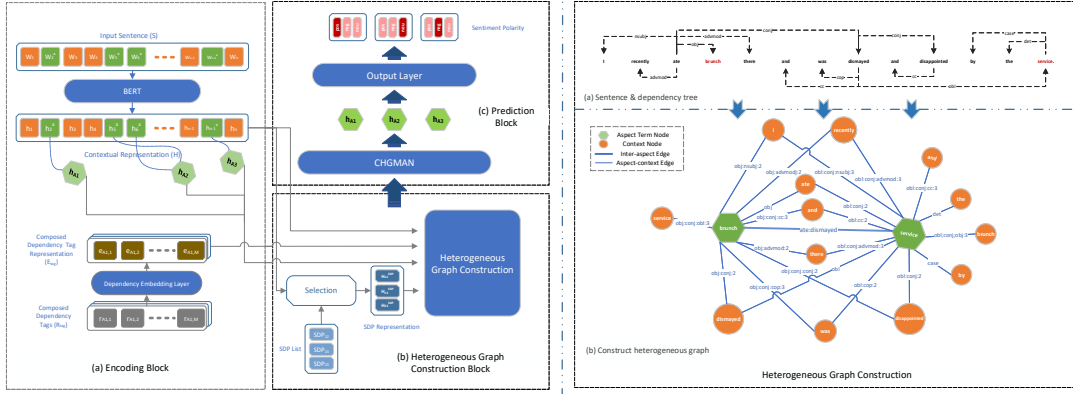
Input Sentence (S)

$w_1$ $w_2^a$ $w_3$ $w_4$ $w_5^a$ $w_6^a$ $w_{n-1}$ $w_{n-1}^a$ $w_n$

BERT

$h_1$ $h_2^a$ $h_3$ $h_4$ $h_5^a$ $h_6^a$ $h_{n-1}$ $h_{n-1}^a$ $h_n$

Contextual Representation (H)

$h_{A1}$ $h_{A2}$ $h_{A3}$

Composed Dependency Tag Representation ($E_{tag}$)

$e_{R_{A},1}$ $e_{R_{A},2}$ $e_{R_{A},M}$

Dependency Embedding Layer

Composed Dependency Tags ($R_{tag}$)

$r_{A1,1}$ $r_{A1,2}$ $r_{A1,M}$

(a) Encoding Block

Sentiment Polarity

Output Layer

$h_{A1}$ $h_{A2}$ $h_{A3}$

CHGMAN

(c) Prediction Block

Heterogeneous Graph Construction

Selection

SDP Representation

SDP List

SDP$_{11}$ SDP$_{12}$ SDP$_{13}$

(b) Heterogeneous Graph Construction Block

I recently ate brunch there and was dismayed and disappointed by the service.

nsubj advmod obj advmod conj cop cc conj case det obl

(a) Sentence & dependency tree

Aspect Term Node
Context Node
Inter-aspect Edge
Aspect-context Edge

I recently ate and there dismayed was disappointed by the brunch service

obj:nsubj:2 obj:advmod:2 obj:conj:nsubj:3 obj:conj:advmod:3 obj:conj:cc:3 obj:conj:obl:3 obj obj:cc:3 obj:cc:2 obj:conj:2 obj:advmod:2 obl:dismayed obl:conj:advmod:3 obl:conj:cc:3 obl:conj:obj:3 det obj:conj:2 obj:conj:cop:3 obl:cop:2 obl:conj:2 case

(b) Construct heterogeneous graph

Heterogeneous Graph Construction